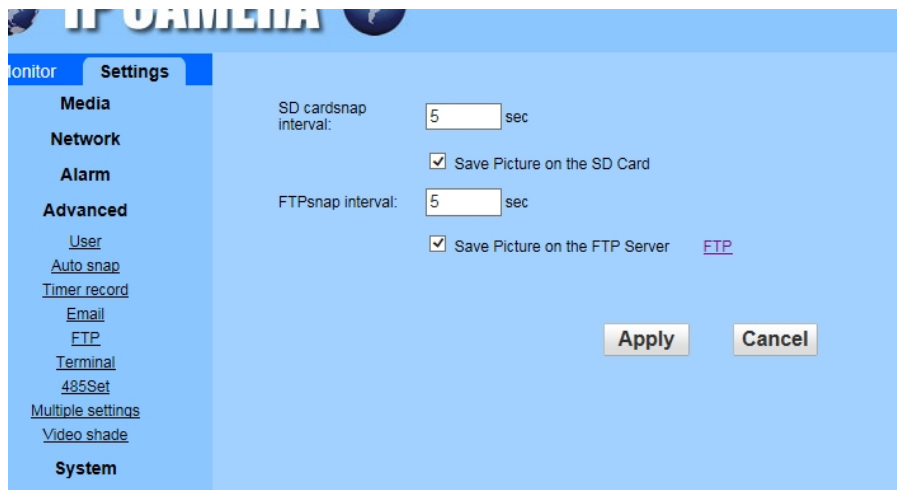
IP CAMERA

lonitor Settings

Media

Network

Alarm

Advanced

User
Auto snap
Timer record
Email
FTP
Terminal
485Set
Multiple settings
Video shade

System

SD cardsnap interval: 5 sec

Save Picture on the SD Card

FTPsnap interval: 5 sec

Save Picture on the FTP Server FTP

Apply Cancel